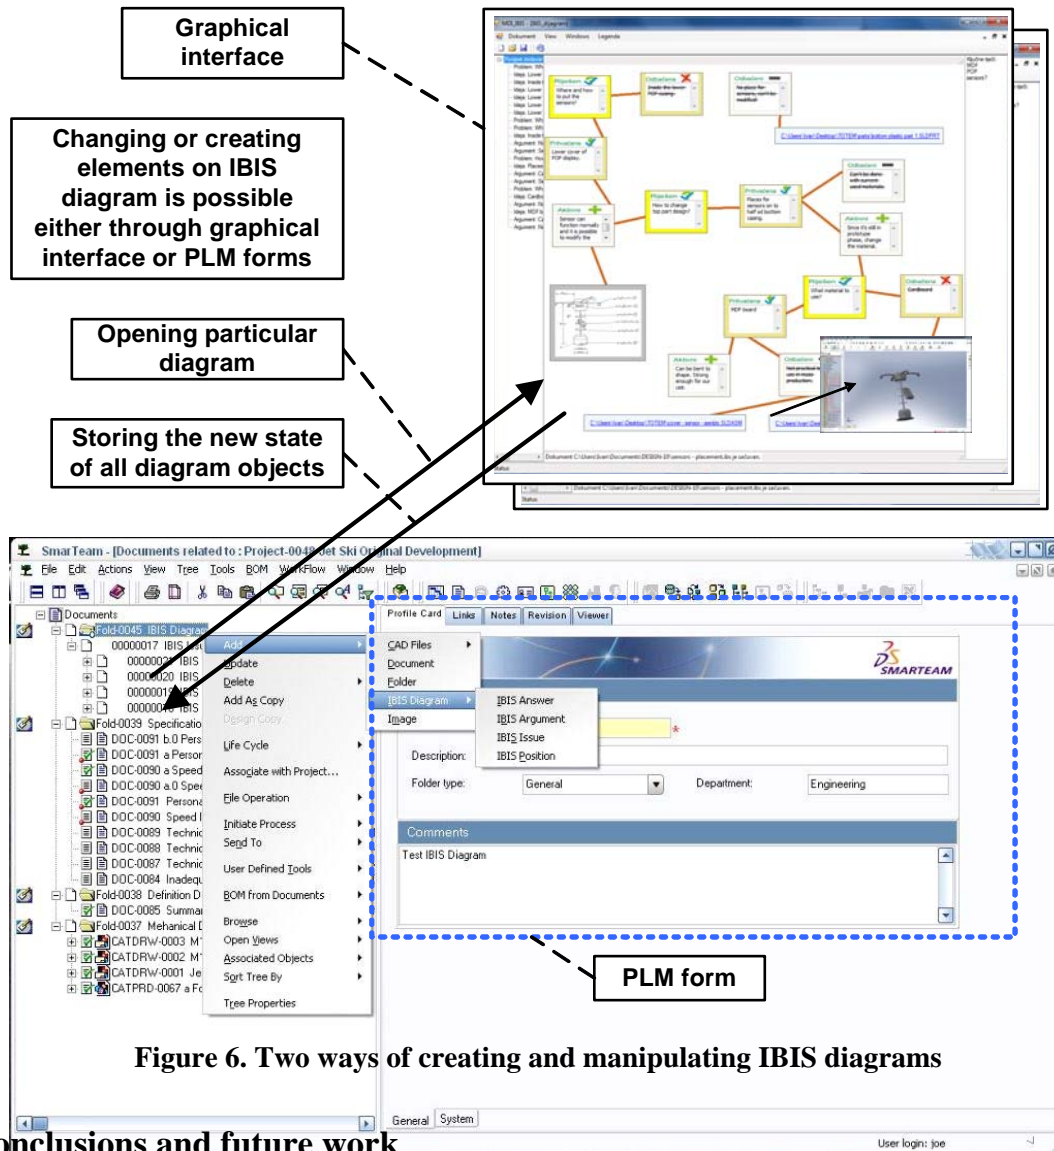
Graphical interface

Changing or creating elements on IBIS diagram is possible either through graphical interface or PLM forms

Opening particular diagram

Storing the new state of all diagram objects

Document View Windows Legenda

Pitanje
Where and how to put the sensors?

Odbačeno
Inside the lower POP casing.

Odbačeno
No place for sensors, not for modified.

Prihvaćeno
Lower cover of POP display.

Pitanje
How to change top part design?

Prihvaćeno
Places for sensors on to half at bottom casing.

Odbačeno
Can't be done with current used materials.

Pitanje
What material to use?

Odbačeno
Cardboard

Prihvaćeno
PDP board

Status

SmarTeam - [Documents related to : Project-0048 Jet Ski Original Development]

File Edit Actions View Tree Tools BOM WorkFlow Window Help

Documents
Fold-0045 IBIS Diagra
00000017 IBIS
00000021 IBIS
00000020 IBIS
00000019 IBIS
00000018 IBIS
Fold-0039 Specificatio
DOC-0091 b.0 Pers
DOC-0091 a Person
DOC-0090 a Speed
DOC-0090 a.0 Spee
DOC-0091 Persona
DOC-0090 Speed
DOC-0089 Technic
DOC-0088 Technic
DOC-0087 Technic
DOC-0084 Inadequ
Fold-0038 Definition D
DOC-0085 Summar
Fold-0037 Mehanical D
CATDRW-0003 M
CATDRW-0002 M
CATDRW-0001 Je
CATPRD-0067 a Fo

Add
Update
Delete
Add As Copy
Design Copy
Life Cycle
Associate with Project...
File Operation
Initiate Process
Send To
User Defined Tools
BOM from Documents
Browse
Open Views
Associated Objects
Sort Tree By
Tree Properties

CAD Files
Document
Folder
IBIS Diagram
Image

IBIS Answer
IBIS Argument
IBIS Issue
IBIS Position

Profile Card | Links | Notes | Revision | Viewer

SMARTEAM

Description:
Folder type: General
Department: Engineering

Comments
Test IBIS Diagram

General | System

User login: joe

PLM form

Figure 6. Two ways of creating and manipulating IBIS diagrams

onclusions and future work